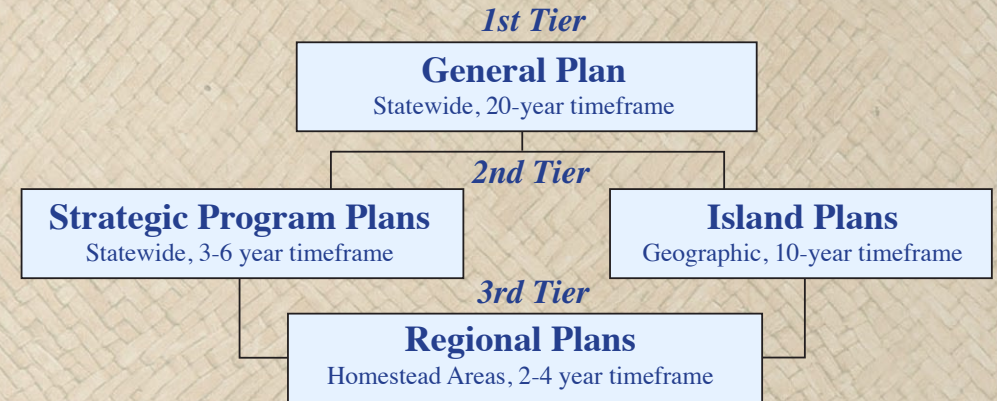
1st Tier

General Plan
Statewide, 20-year timeframe

2nd Tier

Strategic Program Plans
Statewide, 3-6 year timeframe

Island Plans
Geographic, 10-year timeframe

3rd Tier

Regional Plans
Homestead Areas, 2-4 year timeframe